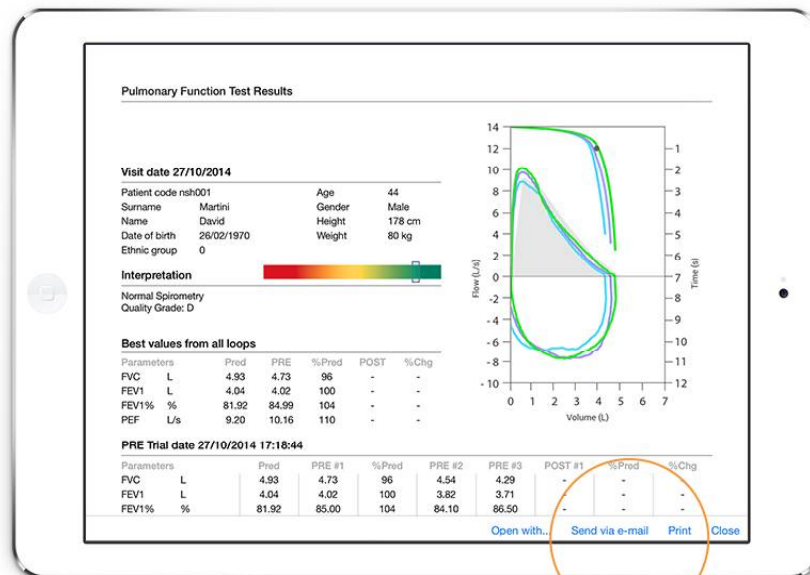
Pulmonary Function Test Results

Visit date 27/10/2014

| | | | |
|---|---|---|---|
| Patient code nsh001 | | Age | 44 |
| Surname | Martini | Gender | Male |
| Name | David | Height | 178 cm |
| Date of birth | 26/02/1970 | Weight | 80 kg |
| Ethnic group | 0 | | |

Interpretation

Normal Spirometry
Quality Grade: D

Best values from all loops

| Parameters | | Pred | PRE | %Pred | POST | %Chg |
|---|---|---|---|---|---|---|
| FVC | L | 4.93 | 4.73 | 96 | - | - |
| FEV1 | L | 4.04 | 4.02 | 100 | - | - |
| FEV1% | % | 81.92 | 84.99 | 104 | - | - |
| PEF | L/s | 9.20 | 10.16 | 110 | - | - |

PRE Trial date 27/10/2014 17:18:44

| Parameters | | Pred | PRE #1 | %Pred | PRE #2 | PRE #3 | POST #1 | %Pred | %Chg |
|---|---|---|---|---|---|---|---|---|---|
| FVC | L | 4.93 | 4.73 | 96 | 4.54 | 4.29 | - | - | - |
| FEV1 | L | 4.04 | 4.02 | 100 | 3.82 | 3.71 | - | - | - |
| FEV1% | % | 81.92 | 85.00 | 104 | 84.10 | 86.50 | - | - | - |

14 12 10 8 6 4 2 0 -2 -4 -6 -8 -10
Flow (L/s)
1 2 3 4 5 6 7 8 9 10 11 12
Time (s)
0 1 2 3 4 5 6 7
Volume (L)

Open with... Send via e-mail Print Close